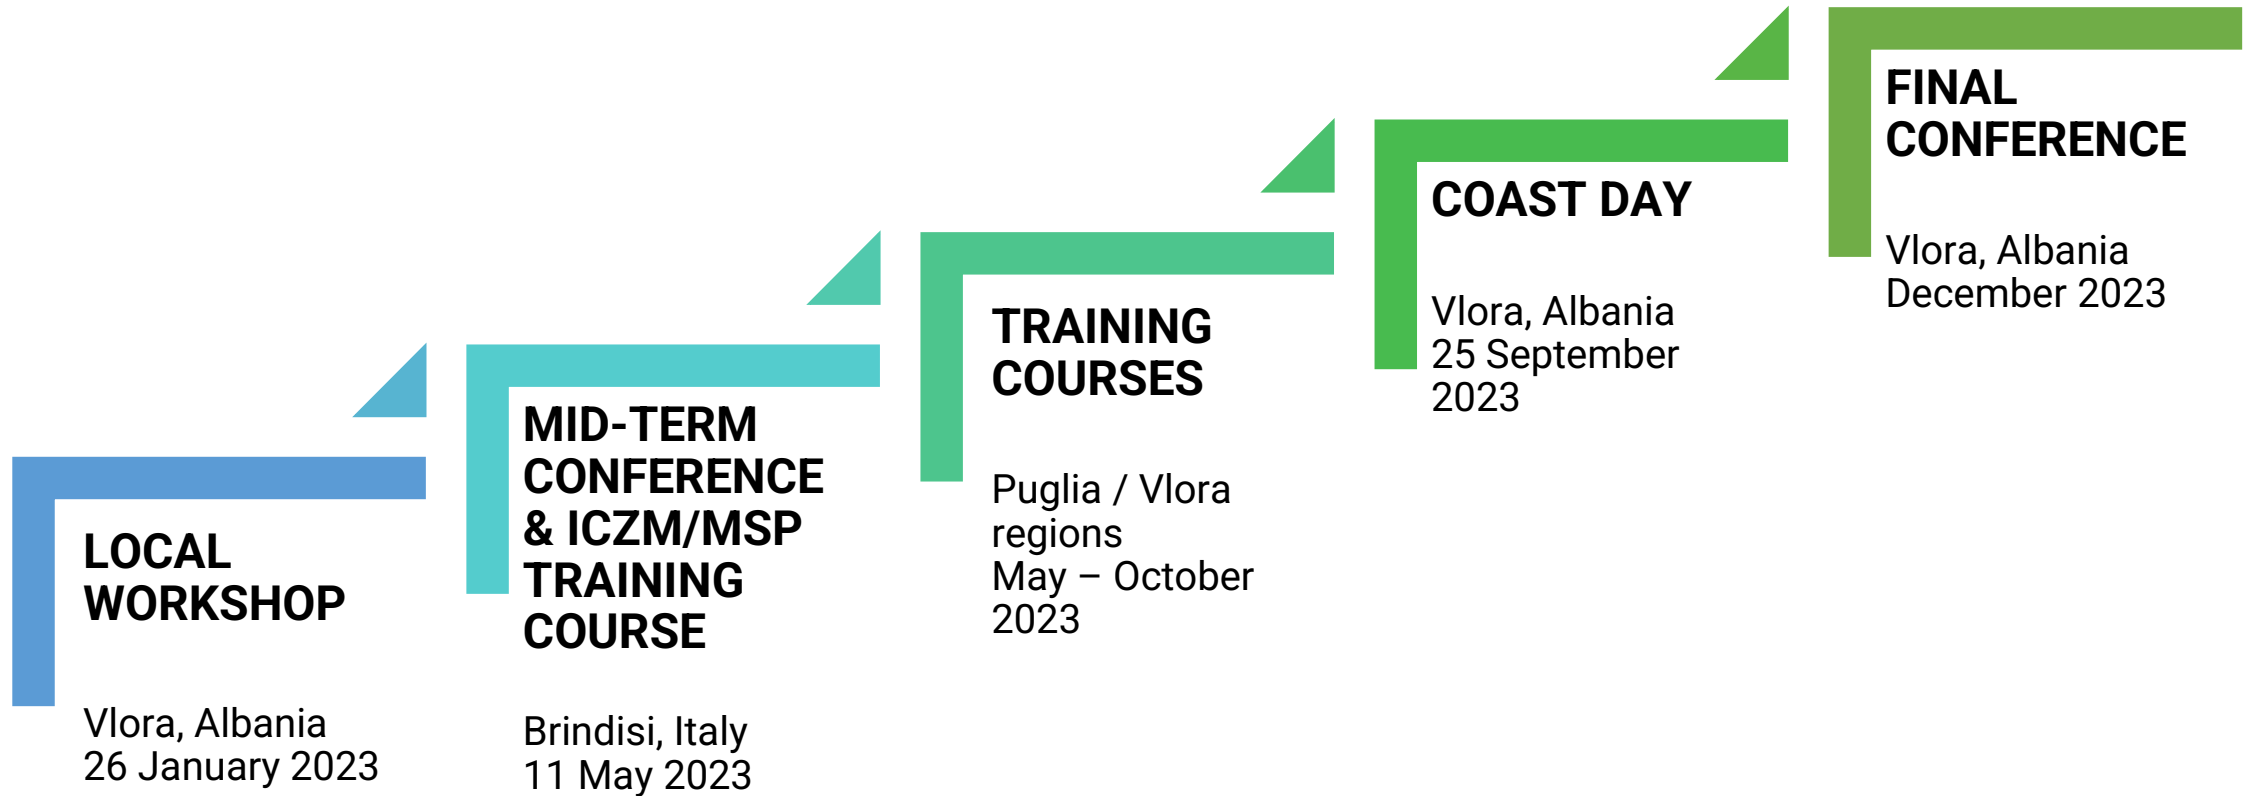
LOCAL WORKSHOP

Vlora, Albania
26 January 2023

MID-TERM CONFERENCE & ICZM/MSP TRAINING COURSE

Brindisi, Italy
11 May 2023

TRAINING COURSES

Puglia / Vlora regions
May – October 2023

COAST DAY

Vlora, Albania
25 September 2023

FINAL CONFERENCE

Vlora, Albania
December 2023